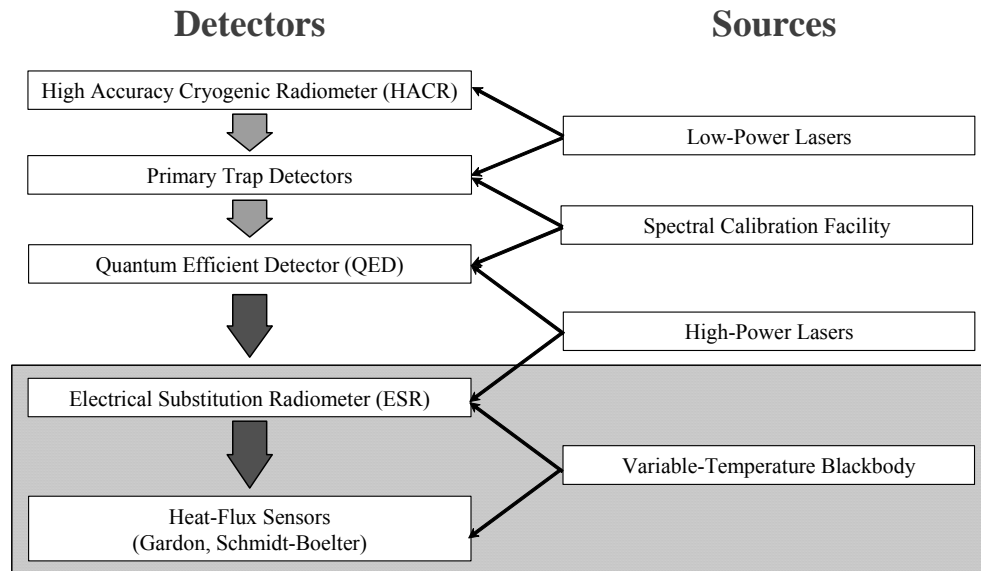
Detectors

Sources

High Accuracy Cryogenic Radiometer (HACR)

Low-Power Lasers

Primary Trap Detectors

Spectral Calibration Facility

Quantum Efficient Detector (QED)

High-Power Lasers

Electrical Substitution Radiometer (ESR)

Variable-Temperature Blackbody

Heat-Flux Sensors (Gardon, Schmidt-Boelter)